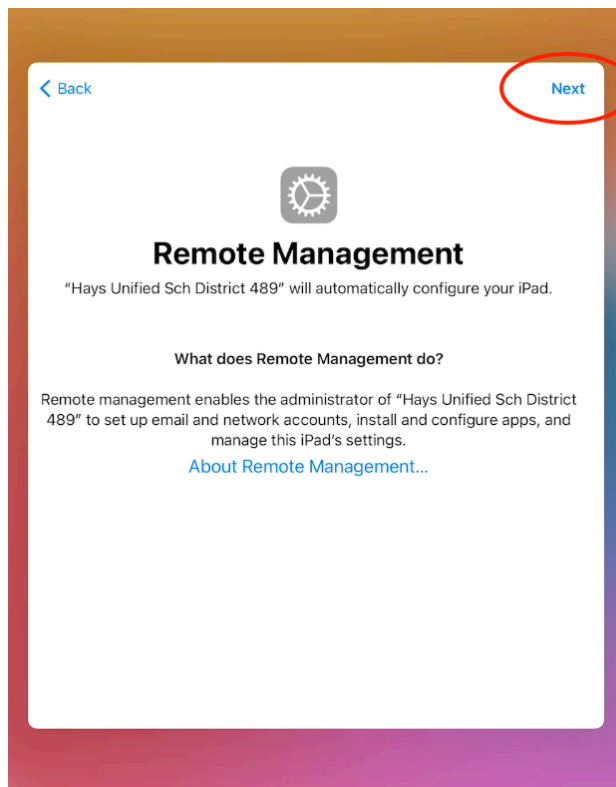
Back

Next

Remote Management

“Hays Unified Sch District 489” will automatically configure your iPad.

What does Remote Management do?

Remote management enables the administrator of “Hays Unified Sch District 489” to set up email and network accounts, install and configure apps, and manage this iPad’s settings.

About Remote Management...